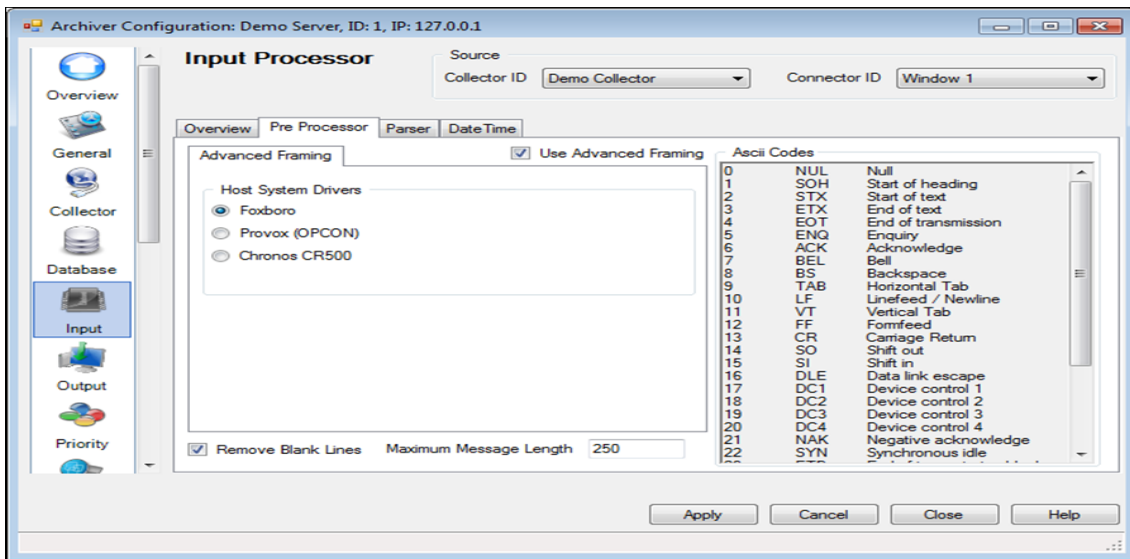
Archiver Configuration: Demo Server, ID: 1, IP: 127.0.0.1

Overview
General
Collector
Database
Input
Output
Priority

Input Processor

Source
Collector ID Demo Collector
Connector ID Window 1

Overview | Pre Processor | Parser | DateTime

Advanced Framing
Use Advanced Framing

Host System Drivers
Foxboro
Provox (OPCON)
Chronos CR500

Ascii Codes

| | | |
|---|---|---|
| 0 | NUL | Null |
| 1 | SOH | Start of heading |
| 2 | STX | Start of text |
| 3 | ETX | End of text |
| 4 | EOT | End of transmission |
| 5 | ENQ | Enquiry |
| 6 | ACK | Acknowledge |
| 7 | BEL | Bell |
| 8 | BS | Backspace |
| 9 | TAB | Horizontal Tab |
| 10 | LF | Linefeed / Newline |
| 11 | VT | Vertical Tab |
| 12 | FF | Formfeed |
| 13 | CR | Carriage Return |
| 14 | SO | Shift out |
| 15 | SI | Shift in |
| 16 | DLE | Data link escape |
| 17 | DC1 | Device control 1 |
| 18 | DC2 | Device control 2 |
| 19 | DC3 | Device control 3 |
| 20 | DC4 | Device control 4 |
| 21 | NAK | Negative acknowledge |
| 22 | SYN | Synchronous idle |

Remove Blank Lines
Maximum Message Length 250

Apply Cancel Close Help